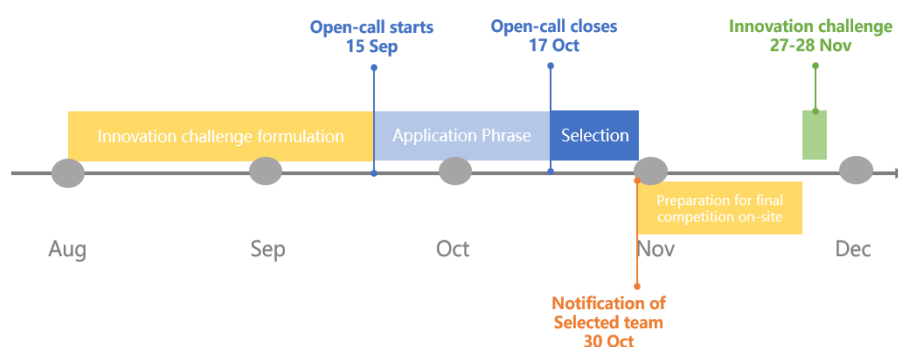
Open-call starts
15 Sep

Open-call closes
17 Oct

Innovation challenge
27-28 Nov

Innovation challenge formulation

Application Phrase

Selection

Preparation for final competition on-site

Aug

Sep

Oct

Nov

Dec

Notification of Selected team
30 Oct